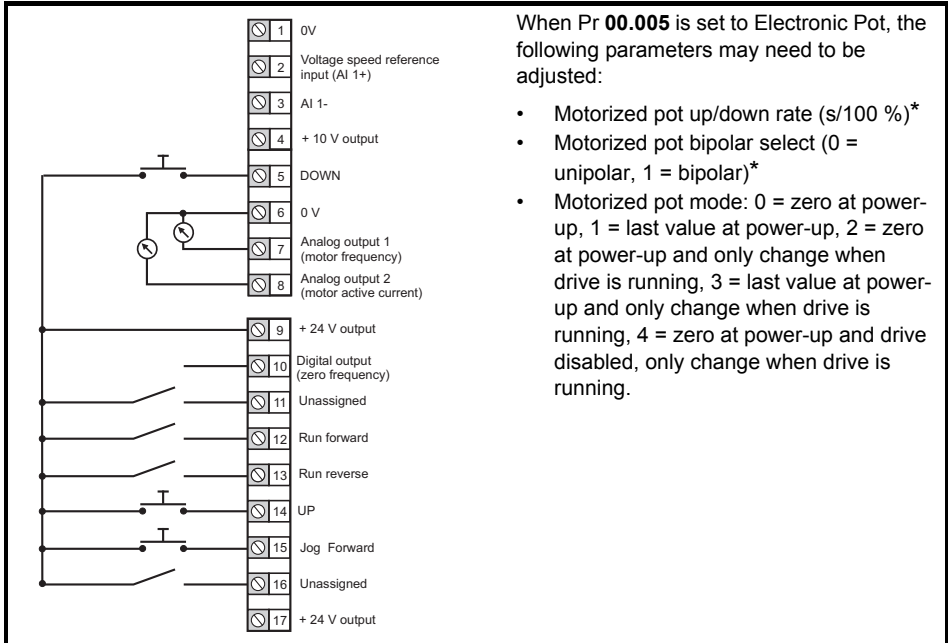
1 0V
2 Voltage speed reference input (AI 1+)
3 AI 1-
4 + 10 V output
5 DOWN
6 0 V
7 Analog output 1 (motor frequency)
8 Analog output 2 (motor active current)
9 + 24 V output
10 Digital output (zero frequency)
11 Unassigned
12 Run forward
13 Run reverse
14 UP
15 Jog Forward
16 Unassigned
17 + 24 V output

When Pr **00.005** is set to Electronic Pot, the following parameters may need to be adjusted:

• Motorized pot up/down rate (s/100 %)*
• Motorized pot bipolar select (0 = unipolar, 1 = bipolar)*
• Motorized pot mode: 0 = zero at power-up, 1 = last value at power-up, 2 = zero at power-up and only change when drive is running, 3 = last value at power-up and only change when drive is running, 4 = zero at power-up and drive disabled, only change when drive is running.